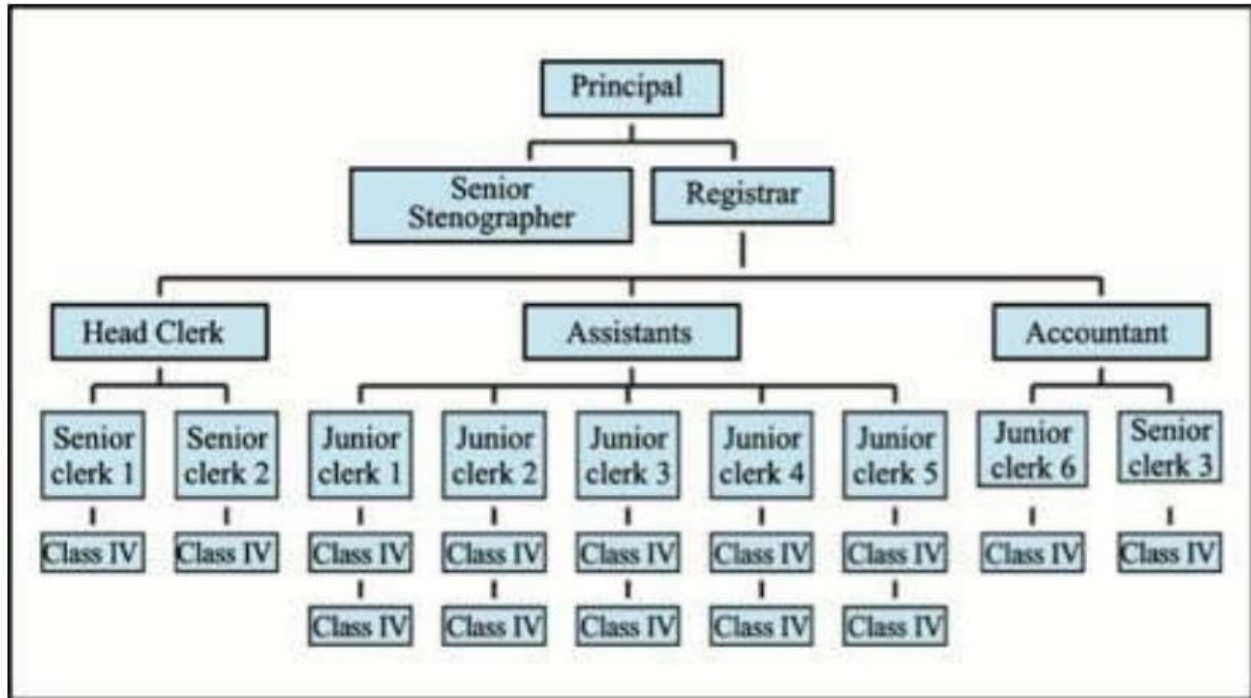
Principal

Senior Stenographer

Registrar

Head Clerk

Assistants

Accountant

Senior clerk 1

Senior clerk 2

Junior clerk 1

Junior clerk 2

Junior clerk 3

Junior clerk 4

Junior clerk 5

Junior clerk 6

Senior clerk 3

Class IV

Class IV

Class IV

Class IV

Class IV

Class IV

Class IV

Class IV

Class IV

Class IV

Class IV

Class IV

Class IV

Class IV

Class IV